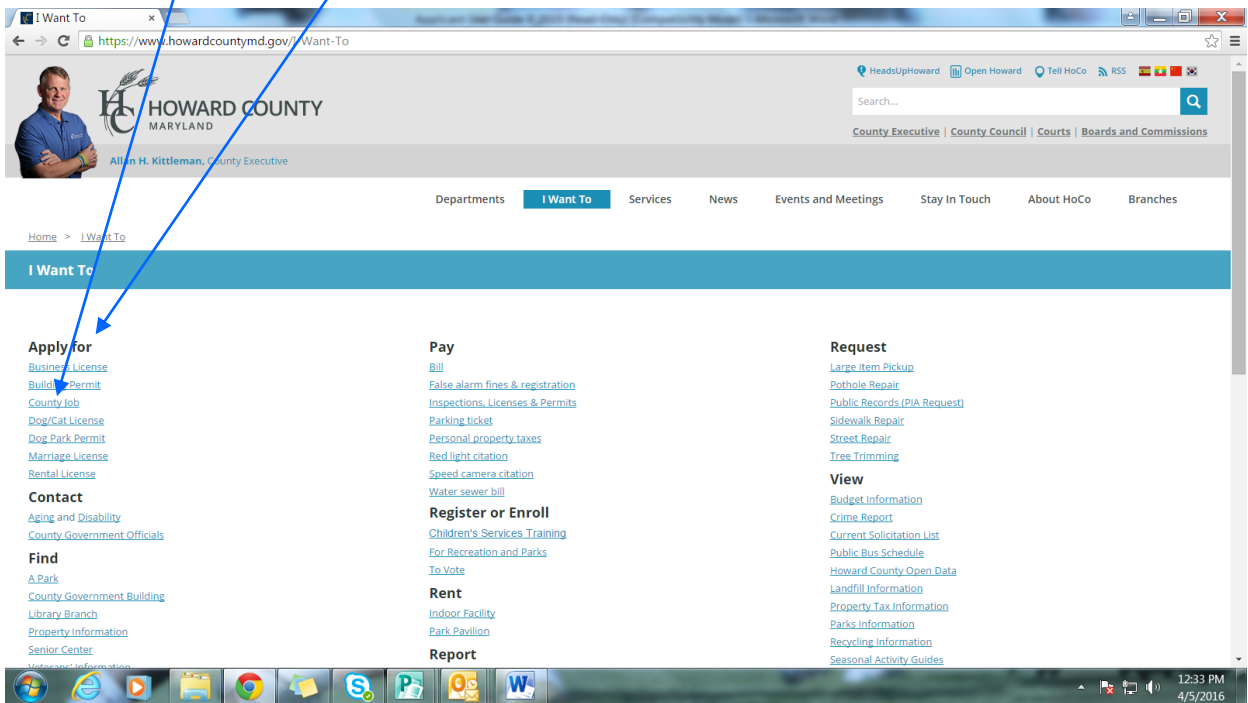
I Want To ×

Applicant User Guide 8_2015 [Read-Only] [Compatibility Mode] - Microsoft Word

https://www.howardcountymd.gov/I-Want-To

HeadsUpHoward Open Howard Tell HoCo RSS

Search...

County Executive | County Council | Courts | Boards and Commissions

HC HOWARD COUNTY MARYLAND

Allan H. Kittleman, County Executive

Departments I Want To Services News Events and Meetings Stay In Touch About HoCo Branches

Home > I Want To

I Want To

Apply for
Business License
Building Permit
County Job
Dog/Cat License
Dog Park Permit
Marriage License
Rental License

Contact
Aging and Disability
County Government Officials

Find
A Park
County Government Building
Library Branch
Property Information
Senior Center
Veterans' Information

Pay
Bill
False alarm fines & registration
Inspections, Licenses & Permits
Parking ticket
Personal property taxes
Red light citation
Speed camera citation
Water sewer bill

Register or Enroll
Children's Services Training
For Recreation and Parks
To Vote

Rent
Indoor Facility
Park Pavilion

Report

Request
Large Item Pickup
Pothole Repair
Public Records (PIA Request)
Sidewalk Repair
Street Repair
Tree Trimming

View
Budget Information
Crime Report
Current Solicitation List
Public Bus Schedule
Howard County Open Data
Landfill Information
Property Tax Information
Parks Information
Recycling Information
Seasonal Activity Guides

12:33 PM
4/5/2016